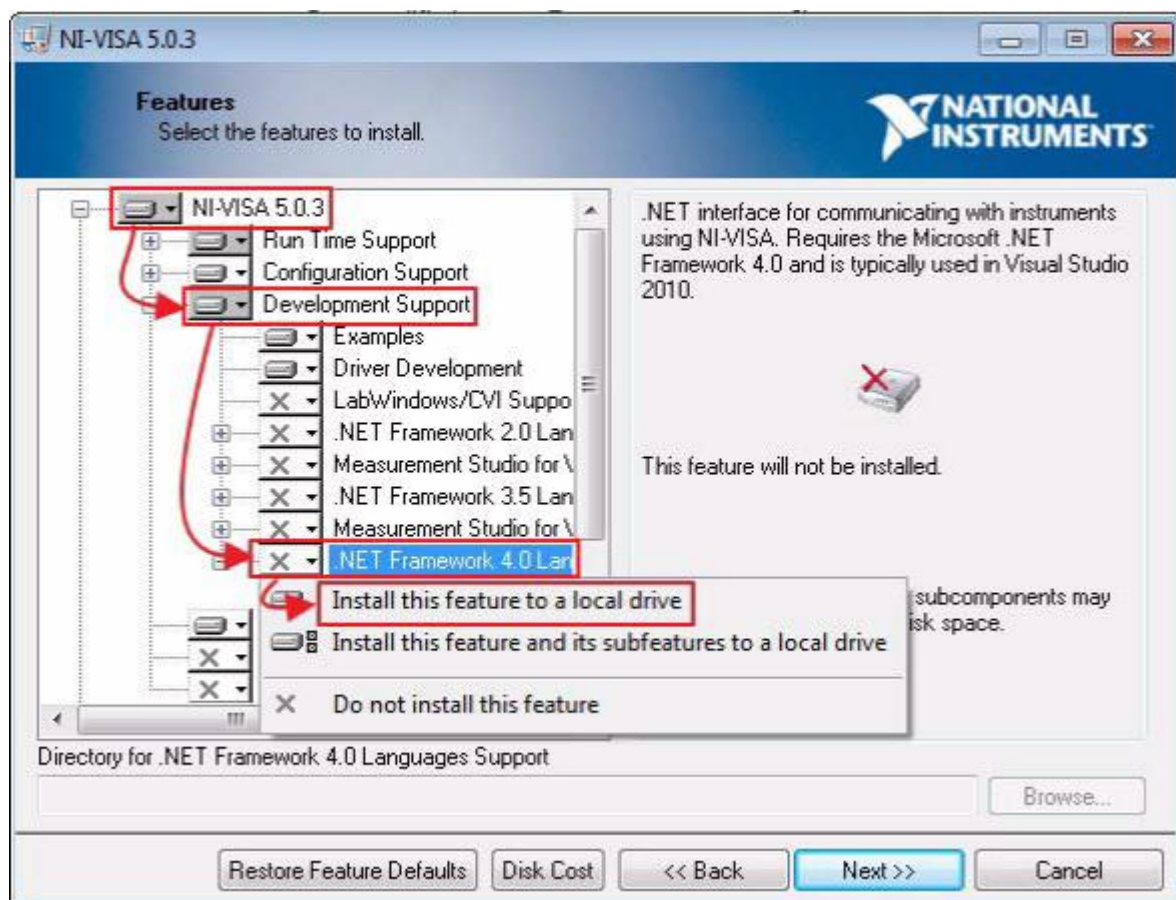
NI-VISA 5.0.3

Features
Select the features to install.

NATIONAL INSTRUMENTS

NI-VISA 5.0.3
Run Time Support
Configuration Support
Development Support
Examples
Driver Development
LabWindows/CVI Suppo
.NET Framework 2.0 Lan
Measurement Studio for \
.NET Framework 3.5 Lan
Measurement Studio for \
.NET Framework 4.0 Lan

.NET interface for communicating with instruments using NI-VISA. Requires the Microsoft .NET Framework 4.0 and is typically used in Visual Studio 2010.

This feature will not be installed.

subcomponents may
isk space.

Install this feature to a local drive
Install this feature and its subfeatures to a local drive
Do not install this feature

Directory for .NET Framework 4.0 Languages Support

Browse...

Restore Feature Defaults
Disk Cost
<< Back
Next >>
Cancel